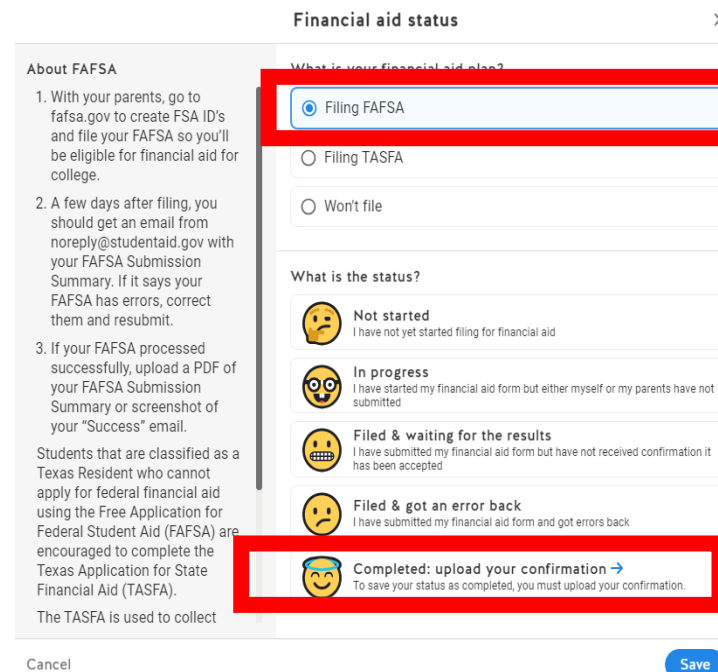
Financial aid status

About FAFSA

1. With your parents, go to fafsa.gov to create FSA ID's and file your FAFSA so you'll be eligible for financial aid for college.

2. A few days after filing, you should get an email from noreply@studentaid.gov with your FAFSA Submission Summary. If it says your FAFSA has errors, correct them and resubmit.

3. If your FAFSA processed successfully, upload a PDF of your FAFSA Submission Summary or screenshot of your "Success" email.

Students that are classified as a Texas Resident who cannot apply for federal financial aid using the Free Application for Federal Student Aid (FAFSA) are encouraged to complete the Texas Application for State Financial Aid (TASFA).

The TASFA is used to collect

What is your financial aid plan?

Filing FAFSA

Filing TASFA

Won't file

What is the status?

Not started
I have not yet started filing for financial aid

In progress
I have started my financial aid form but either myself or my parents have not submitted

Filed & waiting for the results
I have submitted my financial aid form but have not received confirmation it has been accepted

Filed & got an error back
I have submitted my financial aid form and got errors back

Completed: upload your confirmation →
To save your status as completed, you must upload your confirmation.

Cancel

Save